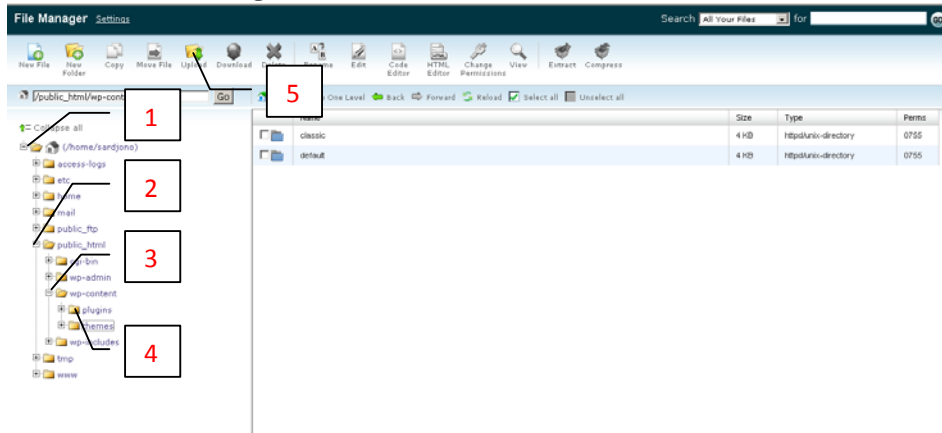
File Manager Settings

Search All Your Files for Go

New File
New Folder
Copy
Move File
Upload
Download
Delete
Rename
Edit
Code Editor
HTML Editor
Change Permissions
View
Extract
Compress

/public_html/wp-cont Go

One Level Back Forward Reload Select all Unselect all

Collapse all
(/home/sardjono)
access-logs
etc
home
mail
public_ftp
public_html
cgi-bin
wp-admin
wp-content
plugins
themes
wp-includes
tmp
www

| | Name | Size | Type | Perms |
|---|---|---|---|---|
| | classic | 4 KB | httpd/unix-directory | 0755 |
| | default | 4 KB | httpd/unix-directory | 0755 |

1
2
3
4
5